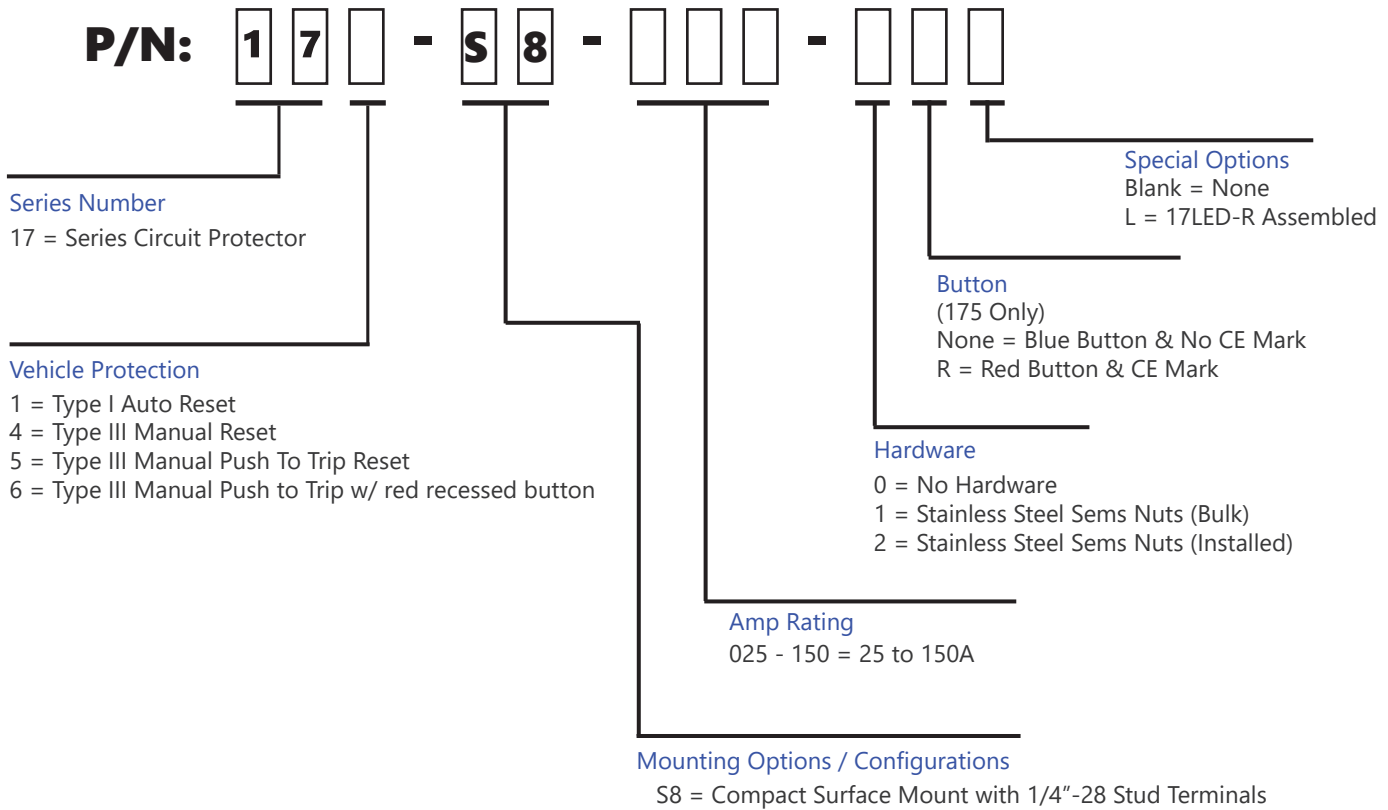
P/N: 1 7 - S 8 - - 

Special Options
Blank = None
L = 17LED-R Assembled

Series Number
17 = Series Circuit Protector

Button
(175 Only)
None = Blue Button & No CE Mark
R = Red Button & CE Mark

Vehicle Protection
1 = Type I Auto Reset
4 = Type III Manual Reset
5 = Type III Manual Push To Trip Reset
6 = Type III Manual Push to Trip w/ red recessed button

Hardware
0 = No Hardware
1 = Stainless Steel Sems Nuts (Bulk)
2 = Stainless Steel Sems Nuts (Installed)

Amp Rating
025 - 150 = 25 to 150A

Mounting Options / Configurations
S8 = Compact Surface Mount with 1/4”-28 Stud Terminals